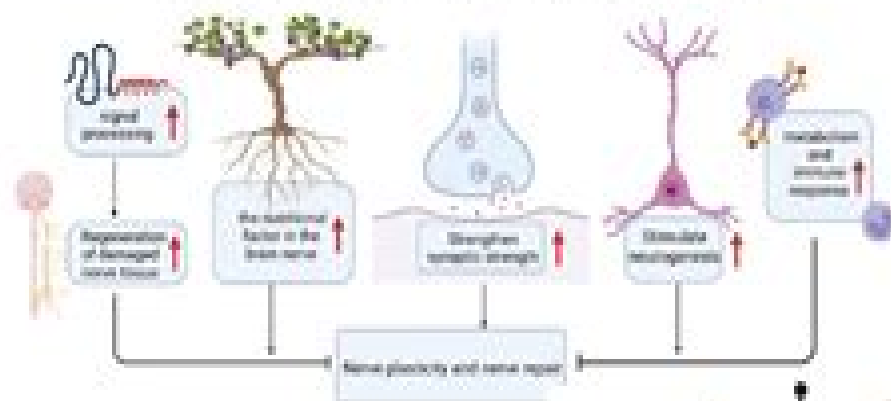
signal processing

Regeneration of damaged nerve tissue

the nutritional factor in the brain nerve

Strengthen synaptic strength

Stimulate neurogenesis

metabolism and immune response

Nerve plasticity and nerve repair